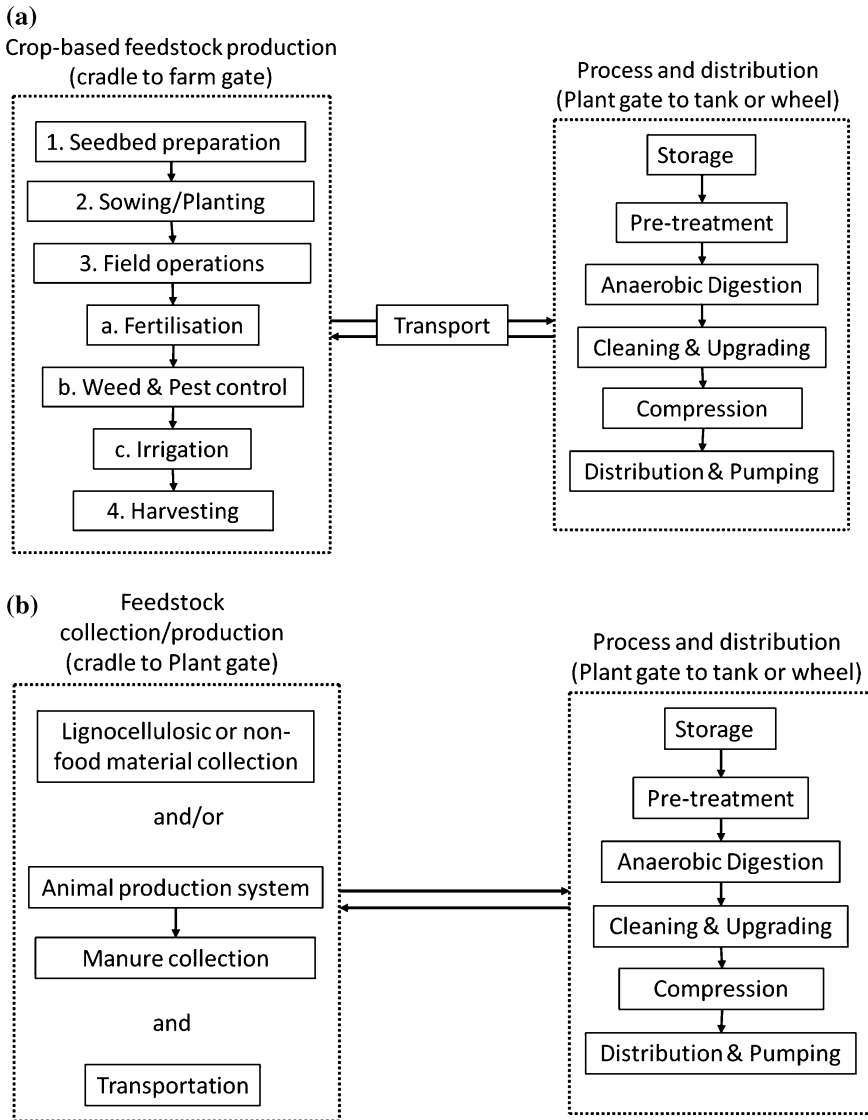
(a)
Crop-based feedstock production
(cradle to farm gate)

1. Seedbed preparation
2. Sowing/Planting
3. Field operations
a. Fertilisation
b. Weed & Pest control
c. Irrigation
4. Harvesting

Transport

Process and distribution
(Plant gate to tank or wheel)

Storage
Pre-treatment
Anaerobic Digestion
Cleaning & Upgrading
Compression
Distribution & Pumping

(b)
Feedstock
collection/production
(cradle to Plant gate)

Lignocellulosic or non-food material collection

and/or

Animal production system
Manure collection

and

Transportation

Process and distribution
(Plant gate to tank or wheel)

Storage
Pre-treatment
Anaerobic Digestion
Cleaning & Upgrading
Compression
Distribution & Pumping